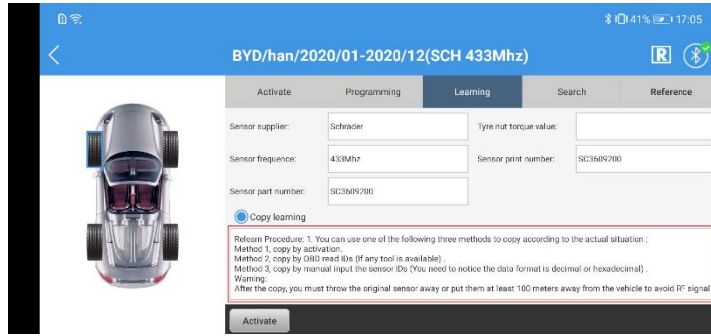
41% 17:05

BYD/han/2020/01-2020/12(SCH 433Mhz)

R

Activate
Programming
Learning
Search
Reference

Sensor supplier:
Schrader
Tyre nut torque value:

Sensor frequence:
433Mhz
Sensor print number:
SC3609200

Sensor part number:
SC3609200

Copy learning

Relearn Procedure: 1. You can use one of the following three methods to copy according to the actual situation :
Method 1, copy by activation.
Method 2, copy by OBD read IDs (If any tool is available) .
Method 3, copy by manual input the sensor IDs (You need to notice the data format is decimal or hexadecimal) .
Warning:
After the copy, you must throw the original sensor away or put them at least 100 meters away from the vehicle to avoid RF signal

Activate